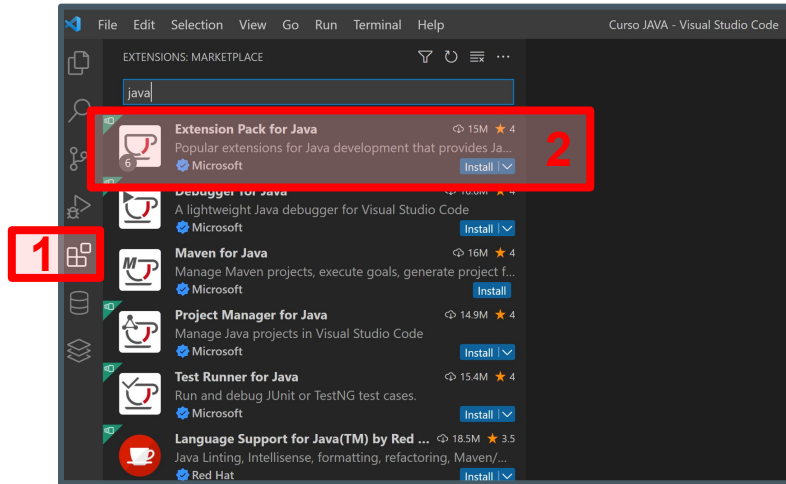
File Edit Selection View Go Run Terminal Help Curso JAVA - Visual Studio Code

EXTENSIONS: MARKETPLACE

java

Extension Pack for Java 15M ★ 4
Popular extensions for Java development that provides Ja...
6
Microsoft
Install

2

Debugger for Java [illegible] ★ 4
A lightweight Java debugger for Visual Studio Code
Microsoft
Install

1

Maven for Java 16M ★ 4
Manage Maven projects, execute goals, generate project f...
Microsoft
Install

Project Manager for Java 14.9M ★ 4
Manage Java projects in Visual Studio Code
Microsoft
Install

Test Runner for Java 15.4M ★ 4
Run and debug JUnit or TestNG test cases.
Microsoft
Install

Language Support for Java(TM) by Red ... 18.5M ★ 3.5
Java Linting, Intellisense, formatting, refactoring, Maven/...
Red Hat
Install